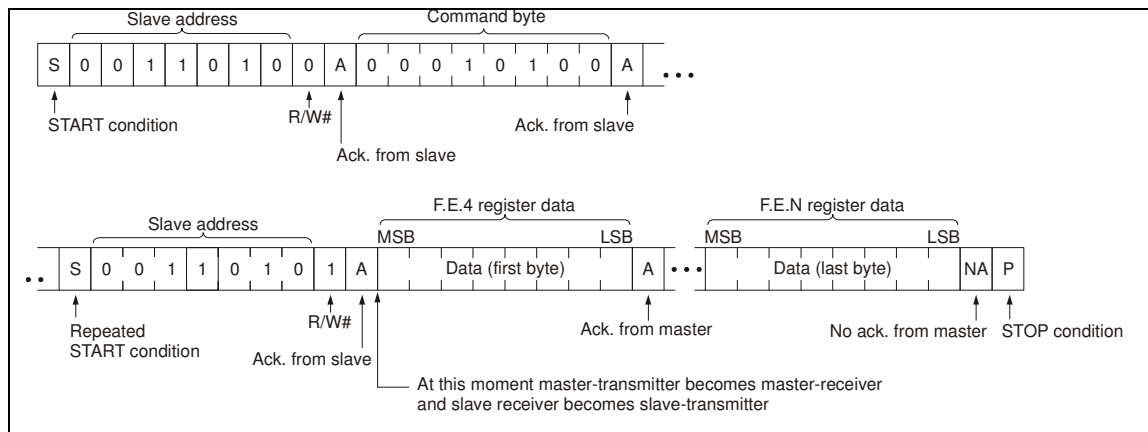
Slave address

Command byte

| S | 0 | 0 | 1 | 1 | 0 | 1 | 0 | 0 | A | 0 | 0 | 0 | 1 | 0 | 1 | 0 | 0 | A | • • • |
|---|---|---|---|---|---|---|---|---|---|---|---|---|---|---|---|---|---|---|---|

START condition

R/W#

Ack. from slave

Ack. from slave

Slave address

F.E.4 register data

F.E.N register data

MSB LSB MSB LSB

| • • | S | 0 | 0 | 1 | 1 | 0 | 1 | 0 | 1 | A | Data (first byte) | A | • • • | Data (last byte) | NA | P |
|---|---|---|---|---|---|---|---|---|---|---|---|---|---|---|---|---|

Repeated START condition

R/W#

Ack. from slave

Ack. from master

No ack. from master

STOP condition

At this moment master-transmitter becomes master-receiver and slave receiver becomes slave-transmitter